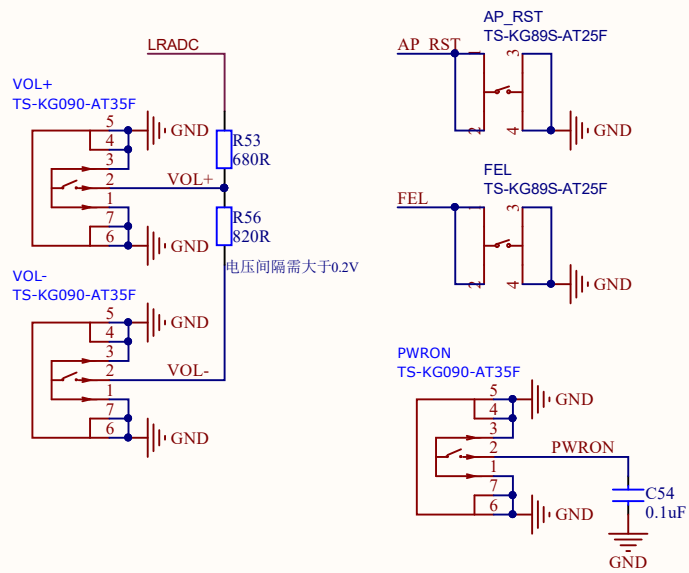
LRADC

VOL+
TS-KG090-AT35F
5
4
3
2
1
7
6
GND
GND
R53
680R
VOL+
R56
820R
电压间隔需大于0.2V

VOL-
TS-KG090-AT35F
5
4
3
2
1
7
6
GND
GND
VOL-

AP_RST
TS-KG89S-AT25F
AP_RST
1
2
3
4
GND

FEL
TS-KG89S-AT25F
FEL
1
2
3
4
GND

PWRON
TS-KG090-AT35F
5
4
3
2
1
7
6
GND
GND
PWRON
C54
0.1uF
GND